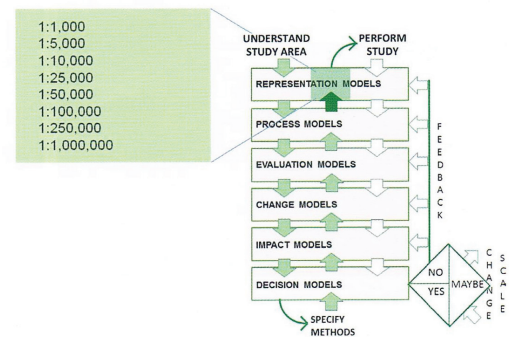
1:1,000
1:5,000
1:10,000
1:25,000
1:50,000
1:100,000
1:250,000
1:1,000,000

UNDERSTAND STUDY AREA

PERFORM STUDY

REPRESENTATION MODELS

PROCESS MODELS

EVALUATION MODELS

CHANGE MODELS

IMPACT MODELS

DECISION MODELS

SPECIFY METHODS

FEEDBACK

NO

YES

MAYBE

CHANGE

SCALE